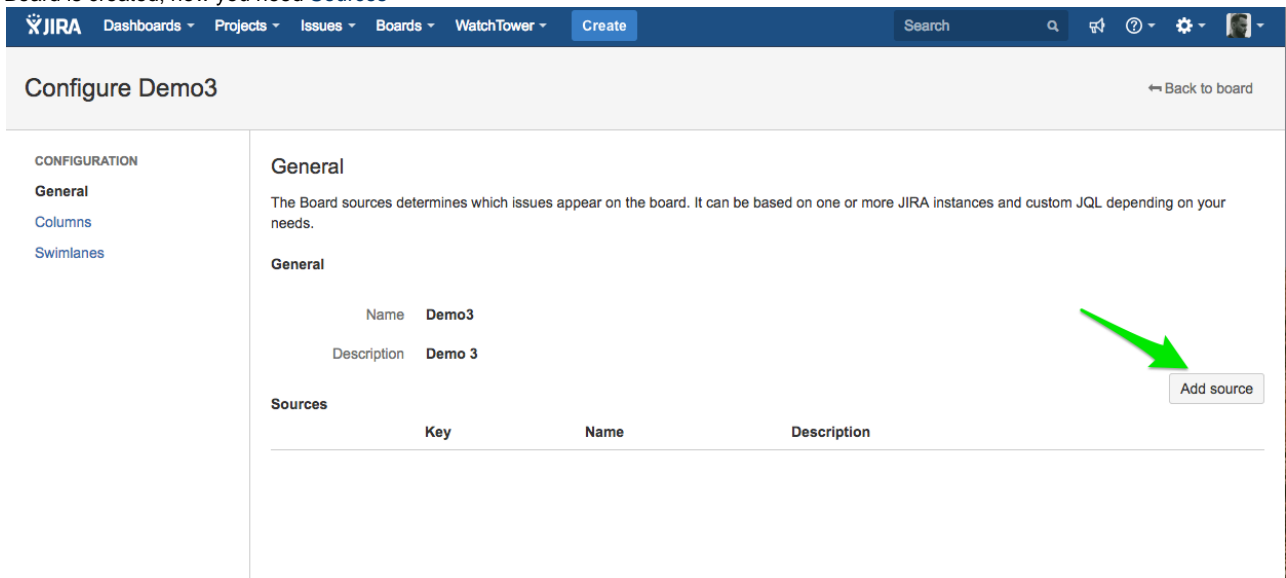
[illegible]

JIRA Dashboards Projects Issues Boards WatchTower Create Search

Configure Demo3

Back to board

CONFIGURATION
General
Columns
Swimlanes

General

The Board sources determines which issues appear on the board. It can be based on one or more JIRA instances and custom JQL depending on your needs.

General

Name Demo3

Description Demo 3

Add source

Sources

| Key | Name | Description |
|---|---|---|